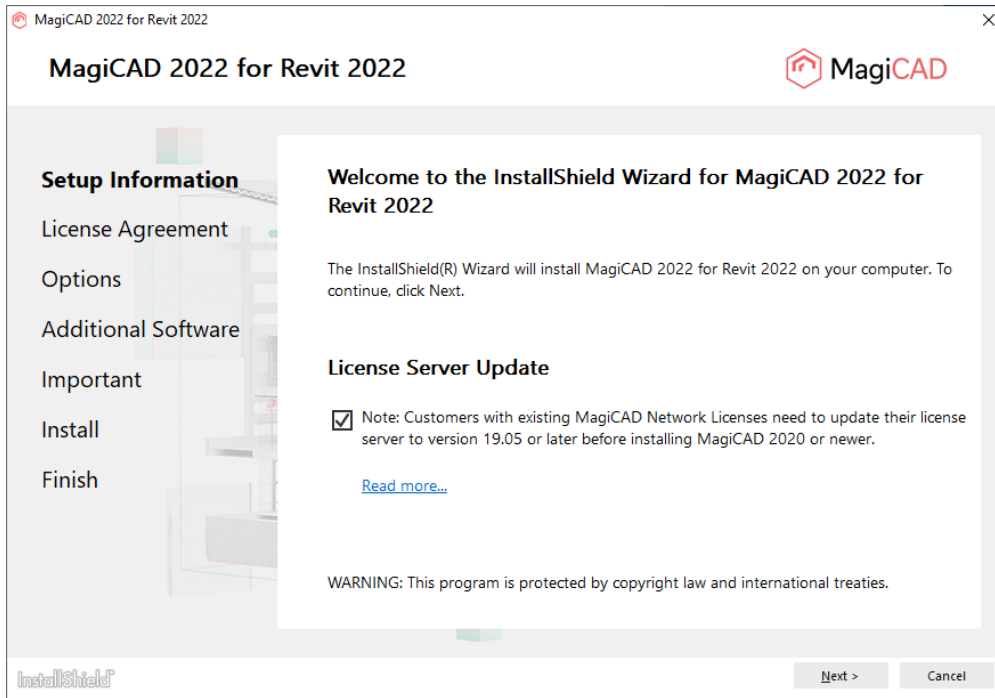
MagiCAD 2022 for Revit 2022

MagiCAD 2022 for Revit 2022

MagiCAD

Setup Information

License Agreement

Options

Additional Software

Important

Install

Finish

Welcome to the InstallShield Wizard for MagiCAD 2022 for Revit 2022

The InstallShield(R) Wizard will install MagiCAD 2022 for Revit 2022 on your computer. To continue, click Next.

License Server Update

Note: Customers with existing MagiCAD Network Licenses need to update their license server to version 19.05 or later before installing MagiCAD 2020 or newer.

Read more...

WARNING: This program is protected by copyright law and international treaties.

InstallShield

Next >

Cancel